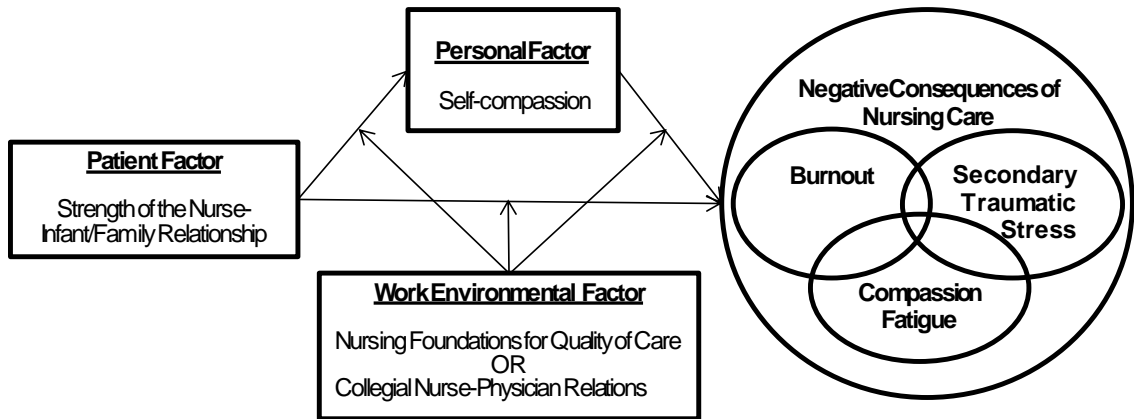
Personal Factor

Self-compassion

Patient Factor

Strength of the Nurse-Infant/Family Relationship

Work Environmental Factor

Nursing Foundations for Quality of Care
OR
Collegial Nurse-Physician Relations

Negative Consequences of Nursing Care

Burnout

Secondary Traumatic Stress

Compassion Fatigue